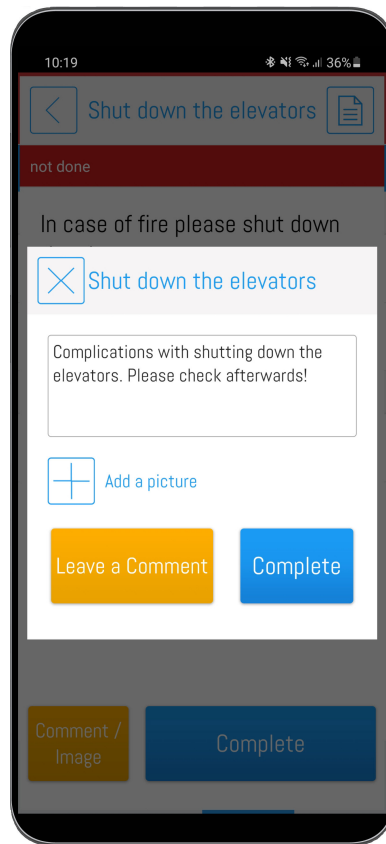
10:19
36%

Shut down the elevators

not done

In case of fire please shut down

Shut down the elevators

Complications with shutting down the elevators. Please check afterwards!

Add a picture

Leave a Comment

Complete

Comment / Image

Complete